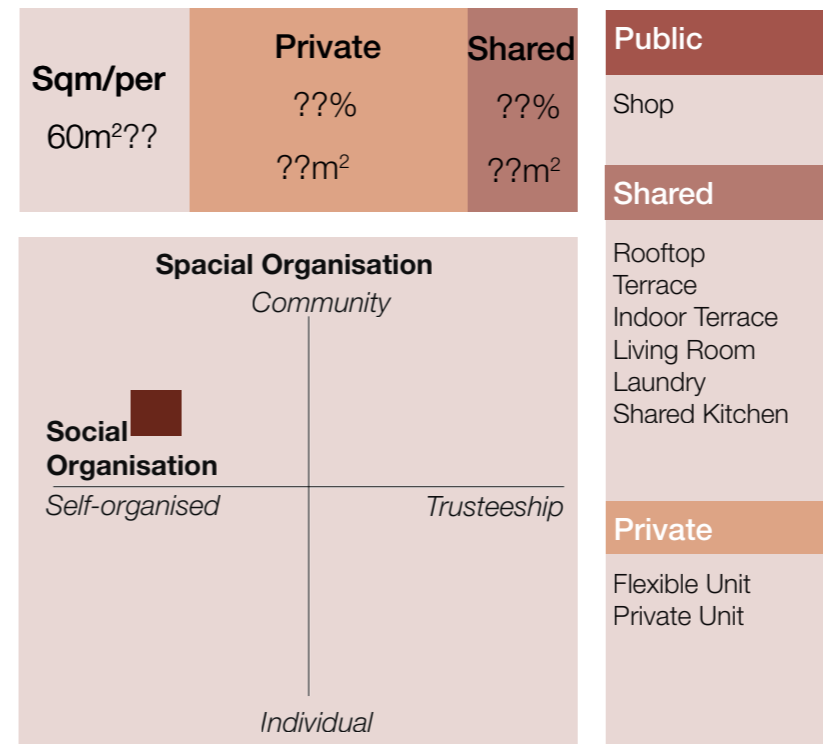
| Sqm/per<br>60m²?? | Private<br>??%<br>??m² | Shared<br>??%<br>??m² |
|---|---|---|

Spacial Organisation

Community

Social Organisation

Self-organised

Trusteeship

Individual

Public

Shop

Shared

Rooftop
Terrace
Indoor Terrace
Living Room
Laundry
Shared Kitchen

Private

Flexible Unit
Private Unit